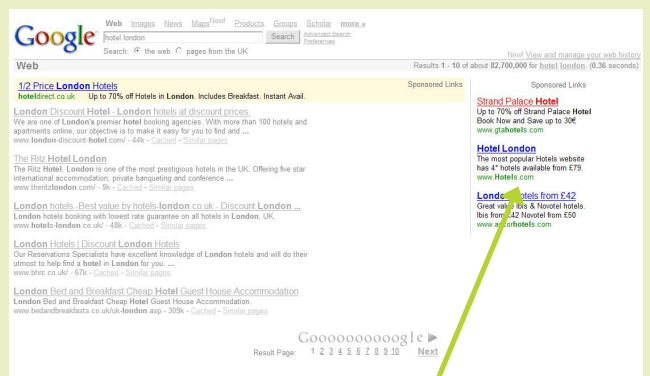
Google

Web Images News Maps New! Products Groups Scholar more »

hotel london Search Advanced Search Preferences

Search: the web pages from the UK

New! View and manage your web history

Web

Results 1 - 10 of about 82,700,000 for hotel london. (0.36 seconds)

1/2 Price London Hotels
hoteldirect.co.uk Up to 70% off Hotels in London. Includes Breakfast. Instant Avail.

Sponsored Links

London Discount Hotel - London hotels at discount prices.
We are one of London's premier hotel booking agencies. With more than 100 hotels and apartments online, our objective is to make it easy for you to find and ...
www.london-discount-hotel.com/ - 44k - Cached - Similar pages

The Ritz Hotel London
The Ritz Hotel, London is one of the most prestigious hotels in the UK. Offering five star international accommodation; private banqueting and conference ...
www.theritzlondon.com/ - 9k - Cached - Similar pages

London hotels -Best value by hotels-london.co.uk - Discount London ...
London hotels booking with lowest rate guarantee on all hotels in London, UK.
www.hotels-london.co.uk/ - 48k - Cached - Similar pages

London Hotels | Discount London Hotels
Our Reservations Specialists have excellent knowledge of London hotels and will do their utmost to help find a hotel in London for you. ...
www.bhrc.co.uk/ - 67k - Cached - Similar pages

London Bed and Breakfast Cheap Hotel Guest House Accommodation
London Bed and Breakfast Cheap Hotel Guest House Accommodation.
www.bedandbreakfasts.co.uk/uk-london.asp - 309k - Cached - Similar pages

Sponsored Links

Strand Palace Hotel
Up to 70% off Strand Palace Hotel
Book Now and Save up to 30€
www.gtahotels.com

Hotel London
The most popular Hotels website has 4* hotels available from £79.
www.Hotels.com

London Hotels from £42
Great value Ibis & Novotel hotels. Ibis from £42 Novotel from £50
www.accorhotels.com

Goooooooooogle ►
Result Page: 1 2 3 4 5 6 7 8 9 10 Next